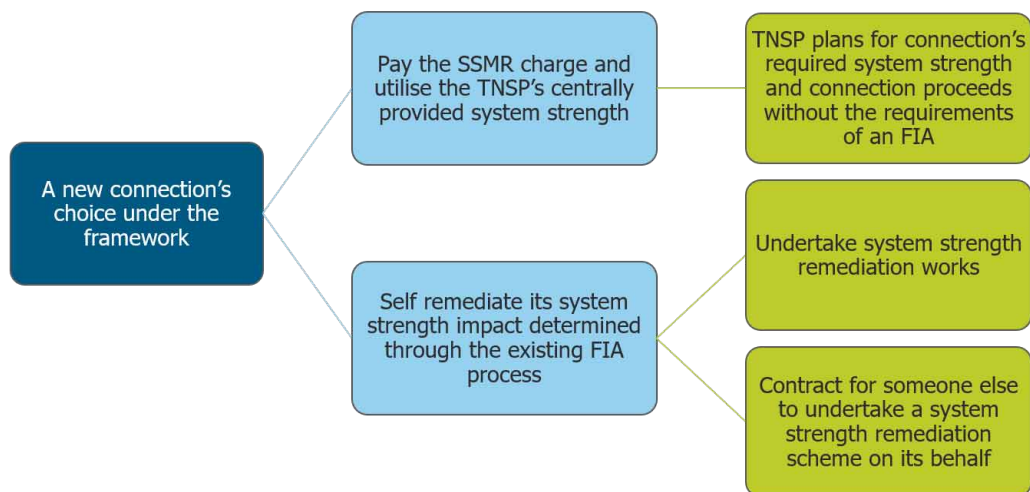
A new connection's choice under the framework

Pay the SSMR charge and utilise the TNSP's centrally provided system strength

TNSP plans for connection's required system strength and connection proceeds without the requirements of an FIA

Self remediate its system strength impact determined through the existing FIA process

Undertake system strength remediation works

Contract for someone else to undertake a system strength remediation scheme on its behalf